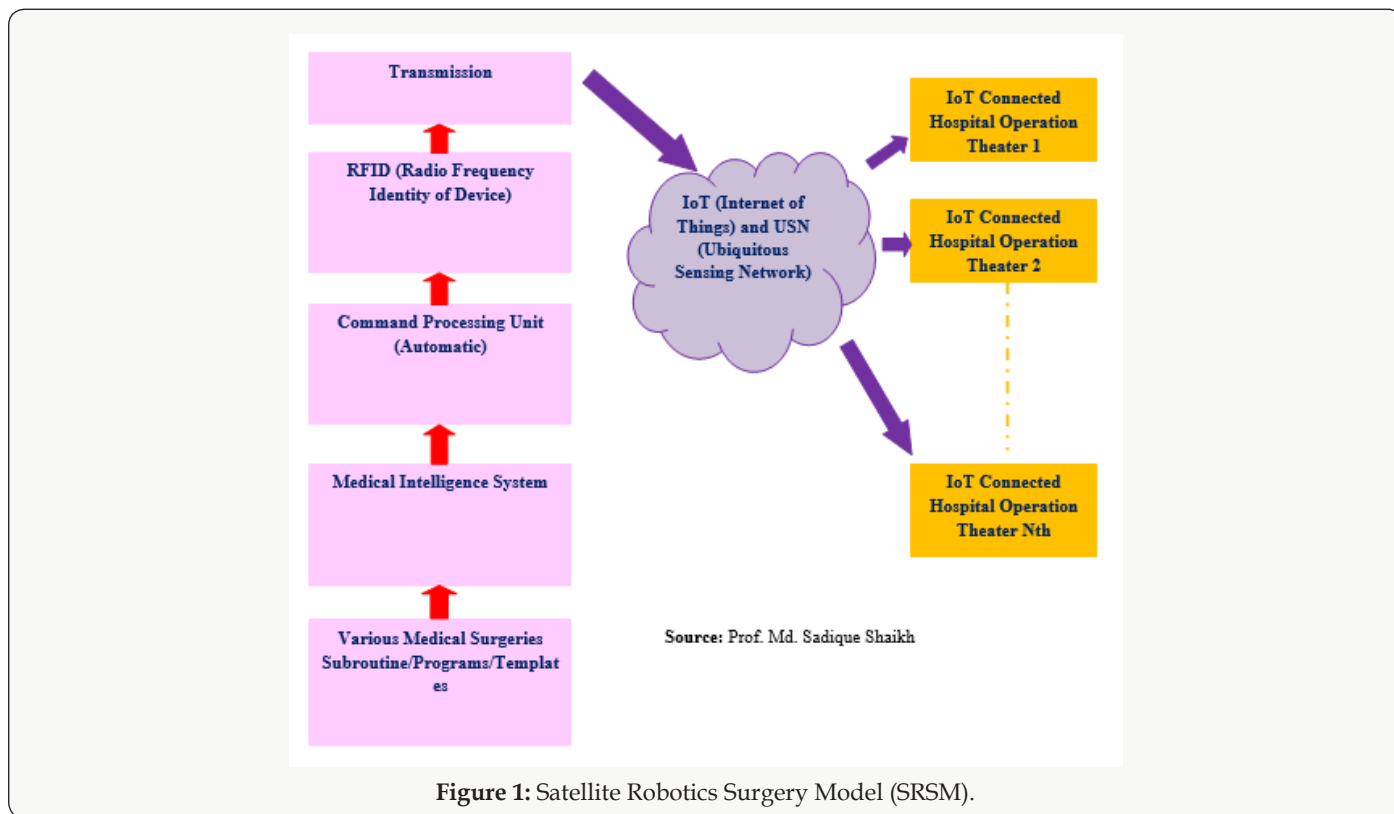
Transmission

RFID (Radio Frequency Identity of Device)

Command Processing Unit (Automatic)

Medical Intelligence System

Various Medical Surgeries Subroutine/Programs/Templat es

IoT (Internet of Things) and USN (Ubiquitous Sensing Network)

IoT Connected Hospital Operation Theater 1

IoT Connected Hospital Operation Theater 2

IoT Connected Hospital Operation Theater Nth

Source: Prof. Md. Sadique Shaikh

Figure 1: Satellite Robotics Surgery Model (SRSM).